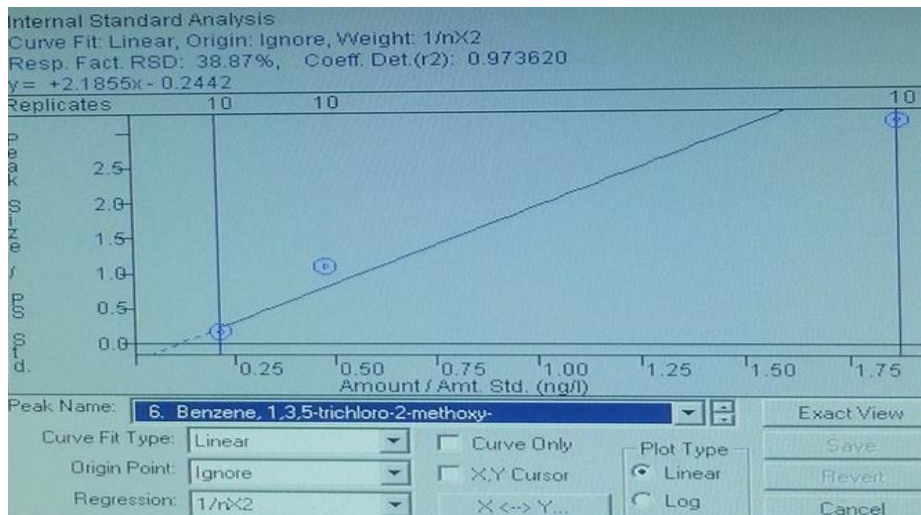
Internal Standard Analysis
Curve Fit: Linear, Origin: Ignore, Weight: 1/nX2
Resp. Fact. RSD: 38.87%, Coeff. Det.(r2): 0.973620
y = +2.1855x - 0.2442

Replicates 10 10 10

Peak Size / PS Std.

2.5
2.0
1.5
1.0
0.5
0.0

0.25 0.50 0.75 1.00 1.25 1.50 1.75
Amount / Amt. Std. (ng/l)

Peak Name: 6. Benzene, 1,3,5-trichloro-2-methoxy-
Exact View

Curve Fit Type: Linear
Curve Only
Plot Type
Save

Origin Point: Ignore
X,Y Cursor
Linear
Revert

Regression: 1/nX2
X <--> Y...
Log
Cancel